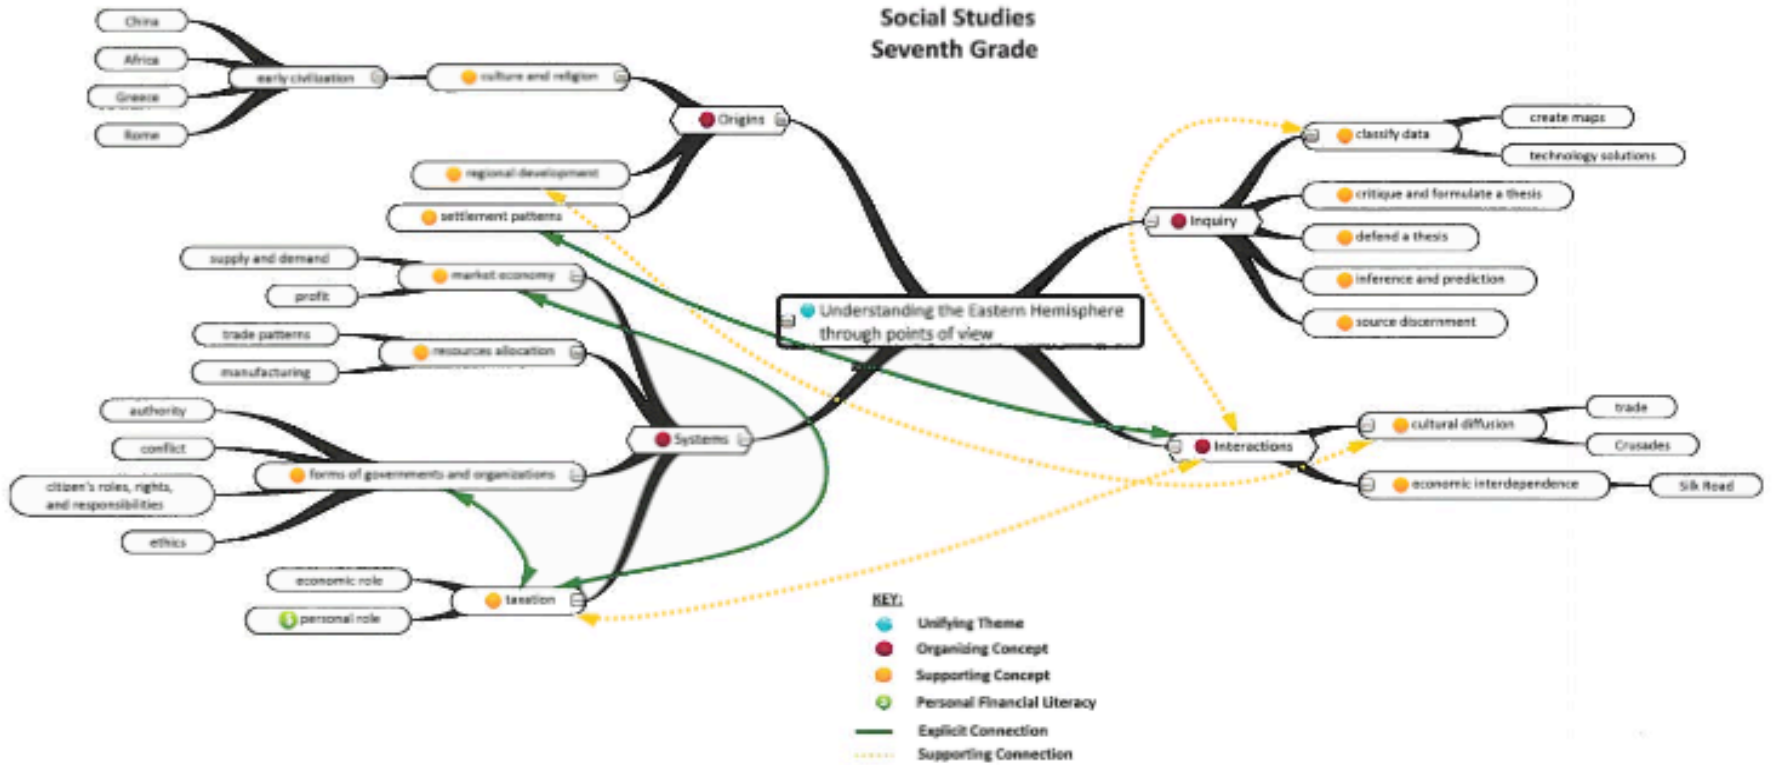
Social Studies
Seventh Grade

China
Africa
Greece
Rome
early civilization
culture and religion
Origins
regional development
settlement patterns
supply and demand
profit
market economy
trade patterns
manufacturing
resources allocation
authority
conflict
citizen's roles, rights, and responsibilities
ethics
forms of governments and organizations
Systems
economic role
personal role
taxation

Understanding the Eastern Hemisphere through points of view

Inquiry
classify data
create maps
technology solutions
critique and formulate a thesis
defend a thesis
inference and prediction
source discernment

Interactions
cultural diffusion
trade
Crusades
economic interdependence
Silk Road

KEY:
Unifying Theme
Organizing Concept
Supporting Concept
Personal Financial Literacy
Explicit Connection
Supporting Connection